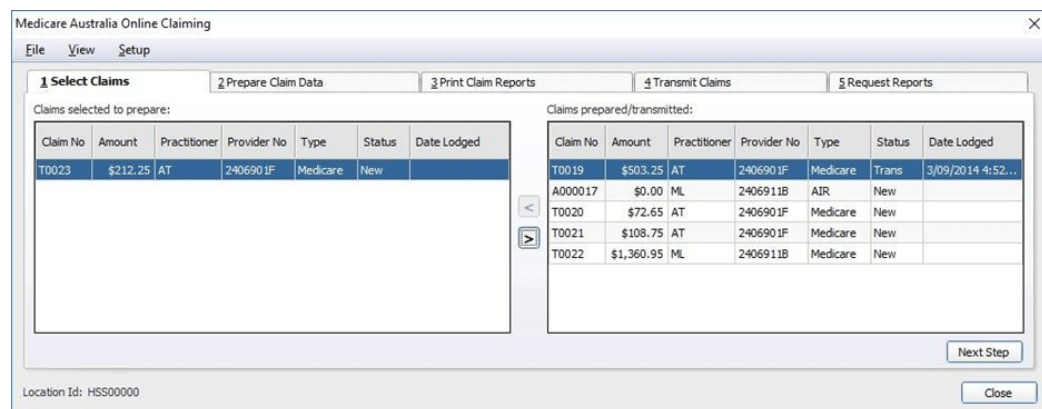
Medicare Australia Online Claiming

File View Setup

1 Select Claims | 2 Prepare Claim Data | 3 Print Claim Reports | 4 Transmit Claims | 5 Request Reports

Claims selected to prepare:

| Claim No | Amount | Practitioner | Provider No | Type | Status | Date Lodged |
|---|---|---|---|---|---|---|
| T0023 | $212.25 | AT | 2406901F | Medicare | New | |

<
>

Claims prepared/transmitted:

| Claim No | Amount | Practitioner | Provider No | Type | Status | Date Lodged |
|---|---|---|---|---|---|---|
| T0019 | $503.25 | AT | 2406901F | Medicare | Trans | 3/09/2014 4:52... |
| A000017 | $0.00 | ML | 2406911B | AIR | New | |
| T0020 | $72.65 | AT | 2406901F | Medicare | New | |
| T0021 | $108.75 | AT | 2406901F | Medicare | New | |
| T0022 | $1,360.95 | ML | 2406911B | Medicare | New | |

Next Step

Location Id: HSS00000

Close